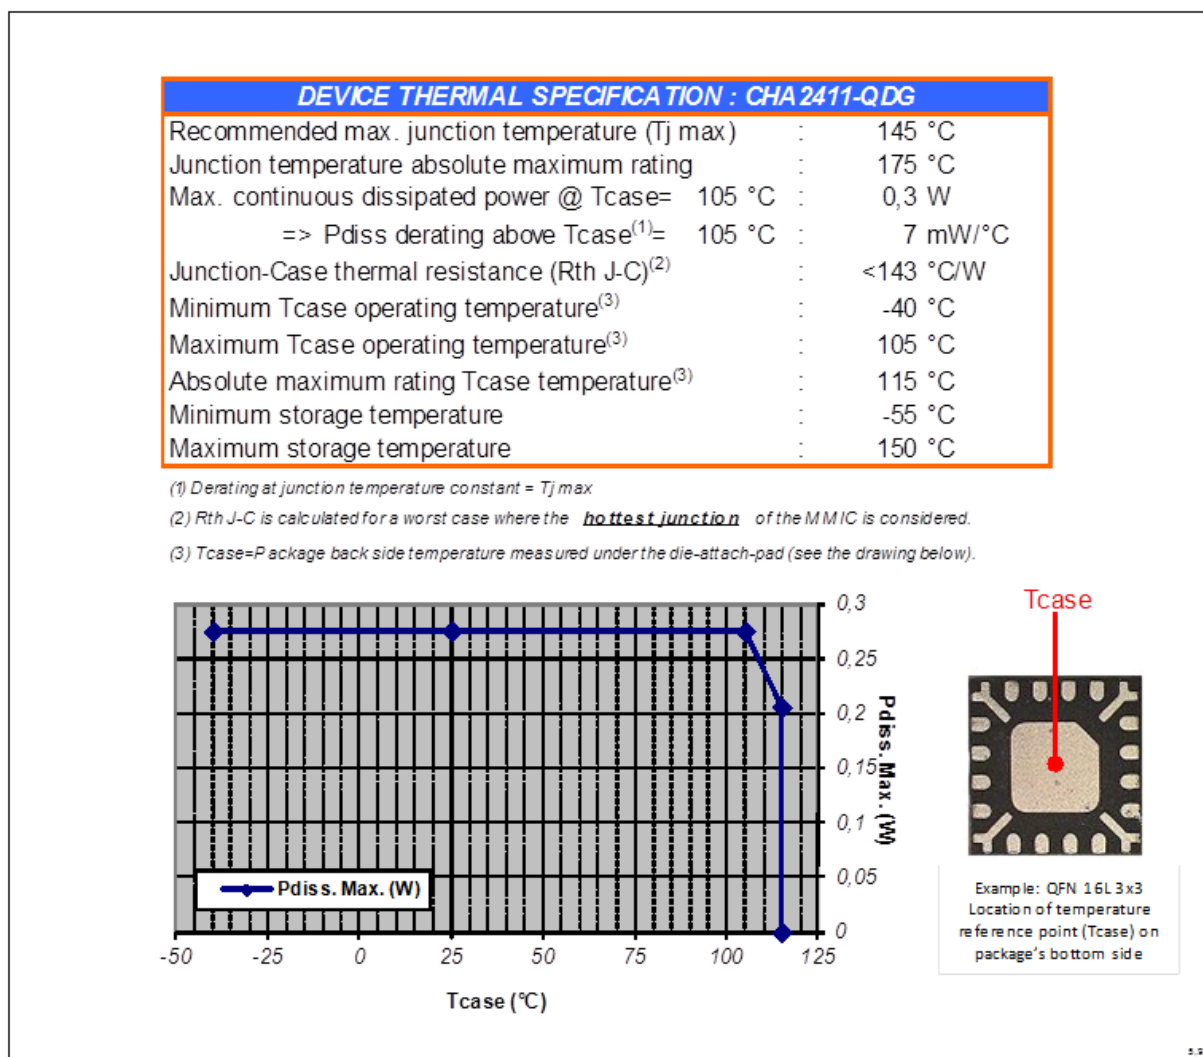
DEVICE THERMAL SPECIFICATION : CHA2411-QDG

| | | |
|---|---|---|
| Recommended max. junction temperature (Tj max) | : | 145 °C |
| Junction temperature absolute maximum rating | : | 175 °C |
| Max. continuous dissipated power @ Tcase= 105 °C | : | 0,3 W |
| => Pdiss derating above Tcase$^{(1)}$= 105 °C | : | 7 mW/°C |
| Junction-Case thermal resistance (Rth J-C)$^{(2)}$ | : | <143 °C/W |
| Minimum Tcase operating temperature$^{(3)}$ | : | -40 °C |
| Maximum Tcase operating temperature$^{(3)}$ | : | 105 °C |
| Absolute maximum rating Tcase temperature$^{(3)}$ | : | 115 °C |
| Minimum storage temperature | : | -55 °C |
| Maximum storage temperature | : | 150 °C |

(1) Derating at junction temperature constant = Tj max

(2) Rth J-C is calculated for a worst case where the hottest junction of the MMIC is considered.

(3) Tcase=Package back side temperature measured under the die-attach-pad (see the drawing below).

0,3
0,25
0,2
0,15
0,1
0,05
0
Pdiss. Max. (W)
Pdiss. Max. (W)
-50 -25 0 25 50 75 100 125
Tcase (°C)

Tcase

Example: QFN 16L 3x3
Location of temperature reference point (Tcase) on package's bottom side